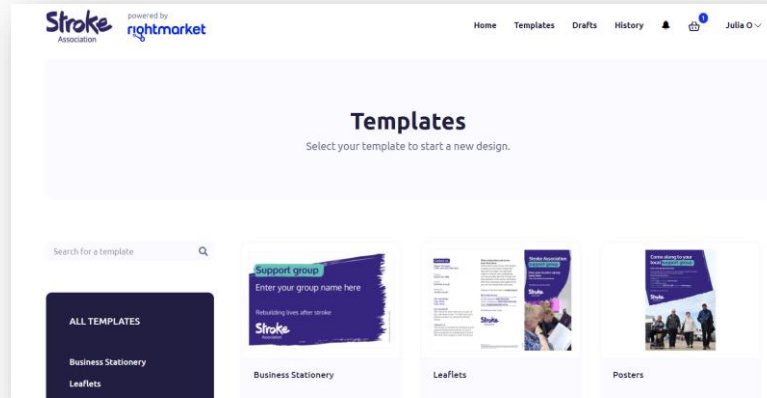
Stroke Association powered by rightmarket

Home Templates Drafts History 1 Julia O

Templates
Select your template to start a new design.

Search for a template

ALL TEMPLATES
Business Stationery
Leaflets

Support group
Enter your group name here
Rebuilding lives after stroke
Stroke Association

Business Stationery

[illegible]

Leaflets

Come along to your local support group

Posters